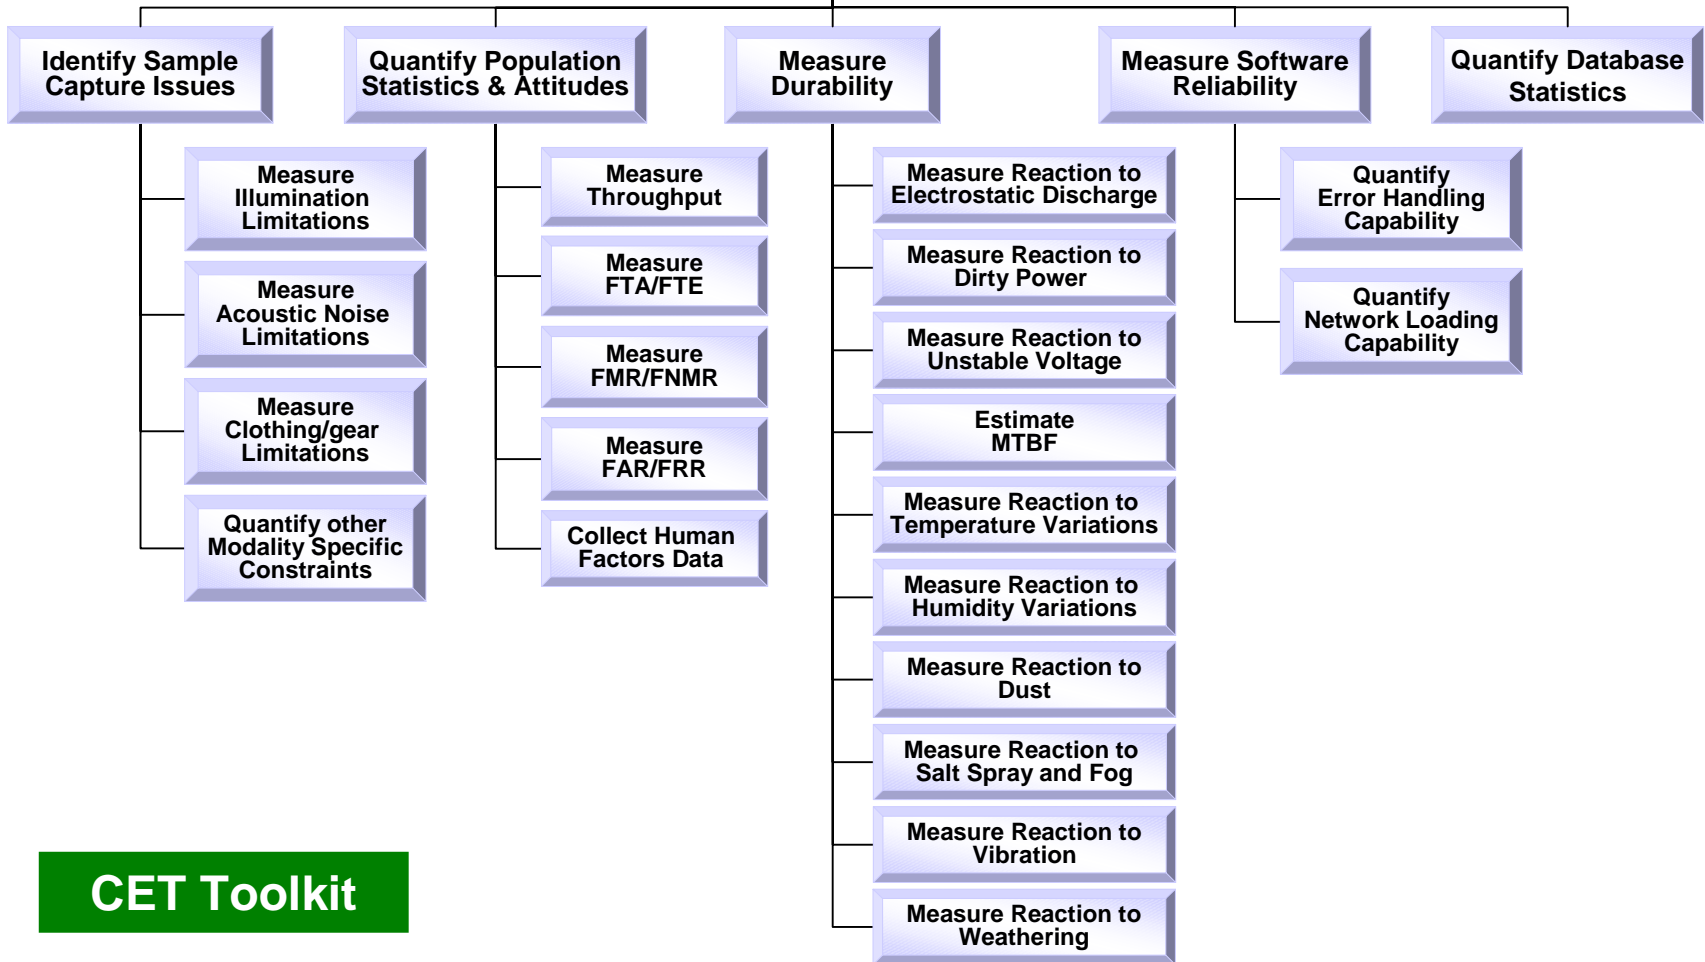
Identify Sample Capture Issues

Measure Illumination Limitations

Measure Acoustic Noise Limitations

Measure Clothing/gear Limitations

Quantify other Modality Specific Constraints

Quantify Population Statistics & Attitudes

Measure Throughput

Measure FTA/FTE

Measure FMR/FNMR

Measure FAR/FRR

Collect Human Factors Data

Measure Durability

Measure Reaction to Electrostatic Discharge

Measure Reaction to Dirty Power

Measure Reaction to Unstable Voltage

Estimate MTBF

Measure Reaction to Temperature Variations

Measure Reaction to Humidity Variations

Measure Reaction to Dust

Measure Reaction to Salt Spray and Fog

Measure Reaction to Vibration

Measure Reaction to Weathering

Measure Software Reliability

Quantify Error Handling Capability

Quantify Network Loading Capability

Quantify Database Statistics

CET Toolkit